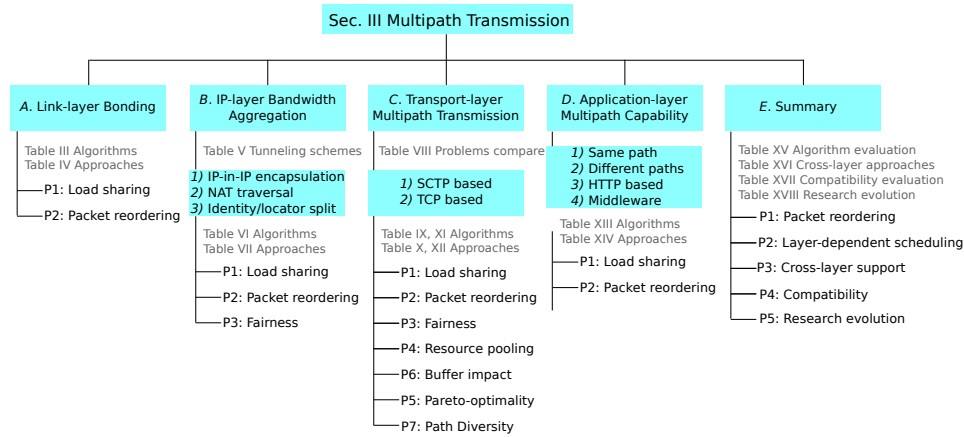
Sec. III Multipath Transmission

*A.* Link-layer Bonding

Table III Algorithms
Table IV Approaches

P1: Load sharing

P2: Packet reordering

*B.* IP-layer Bandwidth Aggregation

Table V Tunneling schemes

*1)* IP-in-IP encapsulation
*2)* NAT traversal
*3)* Identity/locator split

Table VI Algorithms
Table VII Approaches

P1: Load sharing

P2: Packet reordering

P3: Fairness

*C.* Transport-layer Multipath Transmission

Table VIII Problems compare

*1)* SCTP based
*2)* TCP based

Table IX, XI Algorithms
Table X, XII Approaches

P1: Load sharing

P2: Packet reordering

P3: Fairness

P4: Resource pooling

P6: Buffer impact

P5: Pareto-optimality

P7: Path Diversity

*D.* Application-layer Multipath Capability

*1)* Same path
*2)* Different paths
*3)* HTTP based
*4)* Middleware

Table XIII Algorithms
Table XIV Approaches

P1: Load sharing

P2: Packet reordering

*E.* Summary

Table XV Algorithm evaluation
Table XVI Cross-layer approaches
Table XVII Compatibility evaluation
Table XVIII Research evolution

P1: Packet reordering

P2: Layer-dependent scheduling

P3: Cross-layer support

P4: Compatibility

P5: Research evolution